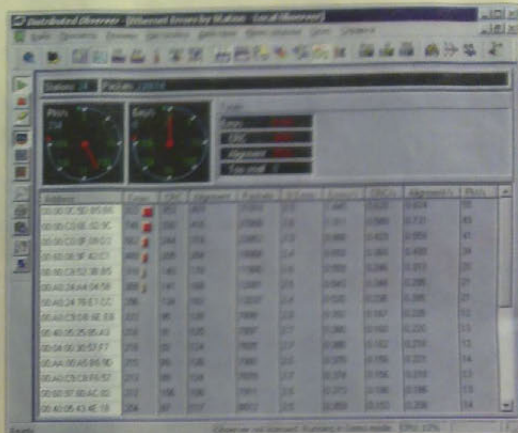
Distributed Observer - [Ethernet Errors by Station - Local Observer]

Station: 34 Packets: 2264

Pkts
Errs

Errs
CRC
Alignment
Too small

| Address | Errs | CRC | Alignment | Packets | Utilization | Errors/s | CRCs/s | Alignment/s | Pkts |
|---|---|---|---|---|---|---|---|---|---|
| 00:00:0C:5D:85:B8 | | | | | | | | | |
| 00:00:C0:6E:02:9C | | | | | | | | | |
| 00:00:C0:BF:D9:C1 | | | | | | | | | |
| 00:00:C0:9F:4D:C1 | | | | | | | | | |
| 00:00:C0:52:36:85 | | | | | | | | | |
| 00:A0:24:A4:04:58 | | | | | | | | | |
| 00:A0:24:7E:E1:CC | | | | | | | | | |
| 00:A0:C9:06:4E:EA | | | | | | | | | |
| 00:40:05:25:85:A3 | | | | | | | | | |
| 00:40:05:30:57:F7 | | | | | | | | | |
| 00:A0:AA:05:65:8B:9D | | | | | | | | | |
| 00:A0:C9:C8:F6:57 | | | | | | | | | |
| 00:00:97:90:AC:82 | | | | | | | | | |
| 00:A0:05:43:4E:18 | | | | | | | | | |

Ready